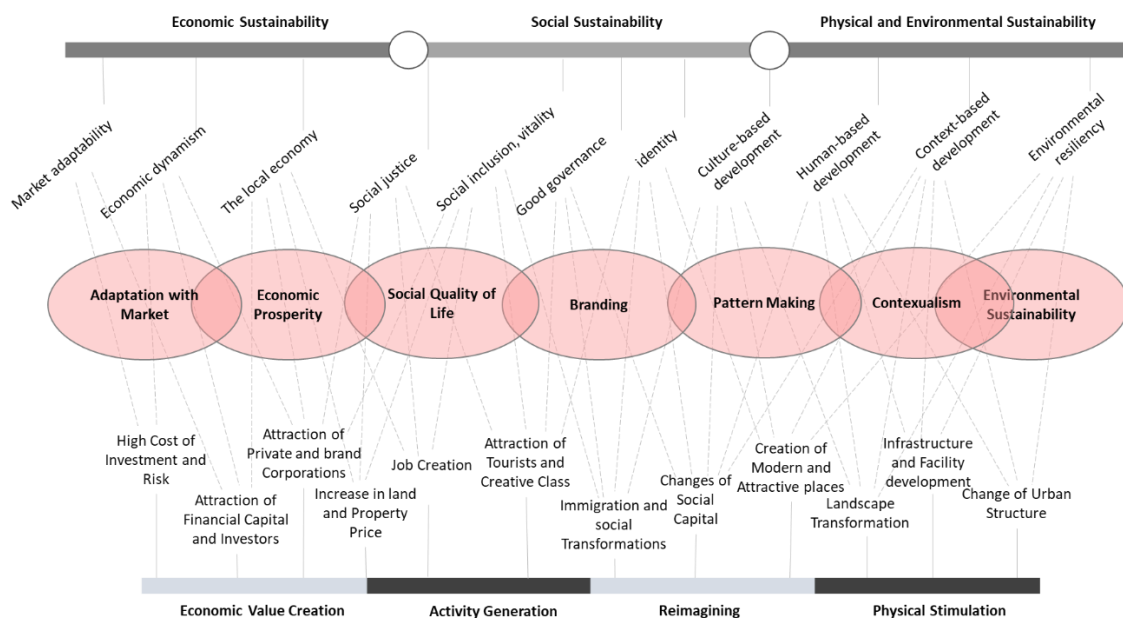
Economic Sustainability

Social Sustainability

Physical and Environmental Sustainability

Market adaptability

Economic dynamism

The local economy

Social justice

Social inclusion, vitality

Good governance

identity

Culture-based development

Human-based development

Context-based development

Environmental resiliency

Adaptation with Market

Economic Prosperity

Social Quality of Life

Branding

Pattern Making

Contexualism

Environmental Sustainability

High Cost of Investment and Risk

Attraction of Financial Capital and Investors

Attraction of Private and brand Corporations

Increase in land and Property Price

Job Creation

Attraction of Tourists and Creative Class

Immigration and social Transformations

Changes of Social Capital

Creation of Modern and Attractive places

Landscape Transformation

Infrastructure and Facility development

Change of Urban Structure

Economic Value Creation

Activity Generation

Reimagining

Physical Stimulation